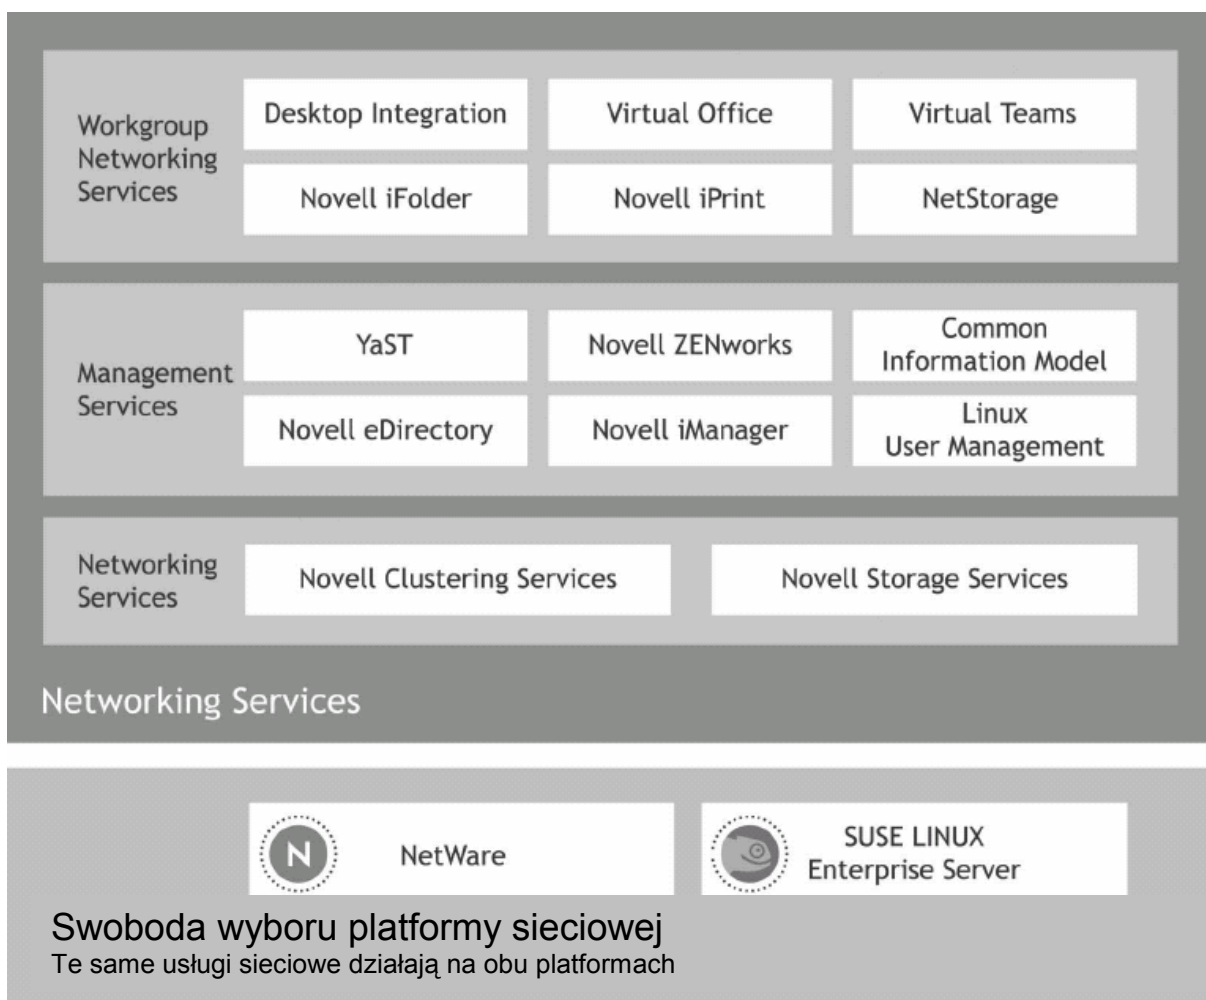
Workgroup Networking Services

Desktop Integration

Virtual Office

Virtual Teams

Novell iFolder

Novell iPrint

NetStorage

Management Services

YaST

Novell ZENworks

Common Information Model

Novell eDirectory

Novell iManager

Linux User Management

Networking Services

Novell Clustering Services

Novell Storage Services

Networking Services

N

NetWare

SUSE LINUX Enterprise Server

Swoboda wyboru platformy sieciowej
Te same usługi sieciowe działają na obu platformach